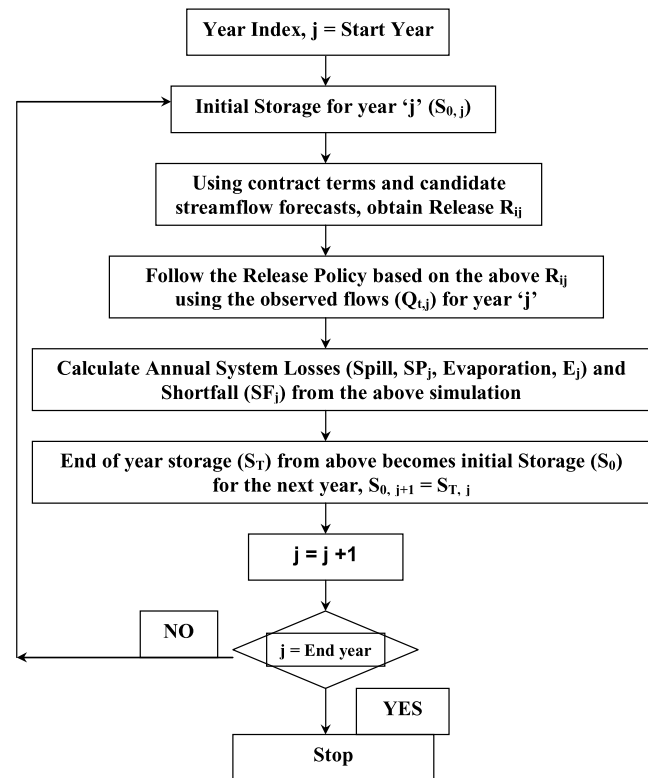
Year Index, j = Start Year

Initial Storage for year 'j' ($S_{0, j}$)

Using contract terms and candidate streamflow forecasts, obtain Release $R_{ij}$

Follow the Release Policy based on the above $R_{ij}$ using the observed flows ($Q_{t,j}$) for year 'j'

Calculate Annual System Losses (Spill, $SP_j$, Evaporation, $E_j$) and Shortfall ($SF_j$) from the above simulation

End of year storage ($S_T$) from above becomes initial Storage ($S_0$) for the next year, $S_{0, j+1} = S_{T, j}$

j = j +1

NO

j = End year

YES

Stop